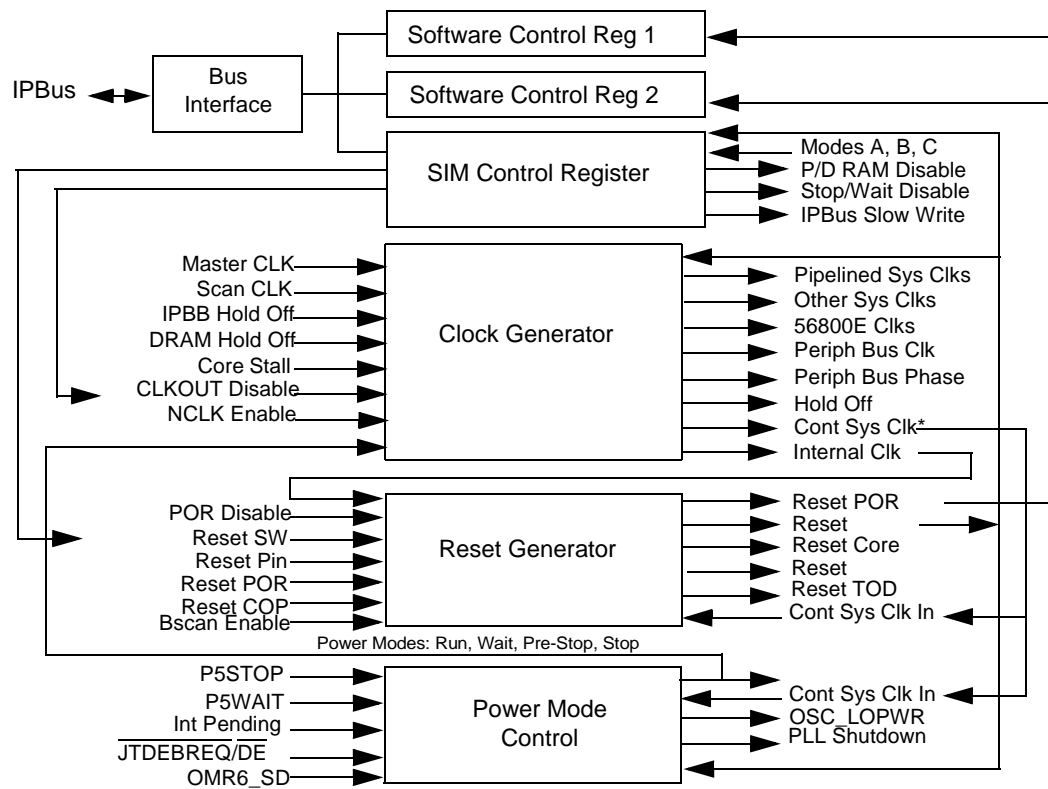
IPBus

Bus Interface

Software Control Reg 1

Software Control Reg 2

SIM Control Register

Modes A, B, C
P/D RAM Disable
Stop/Wait Disable
IPBus Slow Write

Master CLK
Scan CLK
IPBB Hold Off
DRAM Hold Off
Core Stall
CLKOUT Disable
NCLK Enable

Clock Generator

Pipelined Sys Clks
Other Sys Clks
56800E Clks
Periph Bus Clk
Periph Bus Phase
Hold Off
Cont Sys Clk*
Internal Clk

POR Disable
Reset SW
Reset Pin
Reset POR
Reset COP
Bscan Enable

Reset Generator

Reset POR
Reset
Reset Core
Reset
Reset TOD
Cont Sys Clk In

Power Modes: Run, Wait, Pre-Stop, Stop

P5STOP
P5WAIT
Int Pending
$\overline{\text{JTDEBREQ}}$/DE
OMR6_SD

Power Mode Control

Cont Sys Clk In
OSC_LOPWR
PLL Shutdown